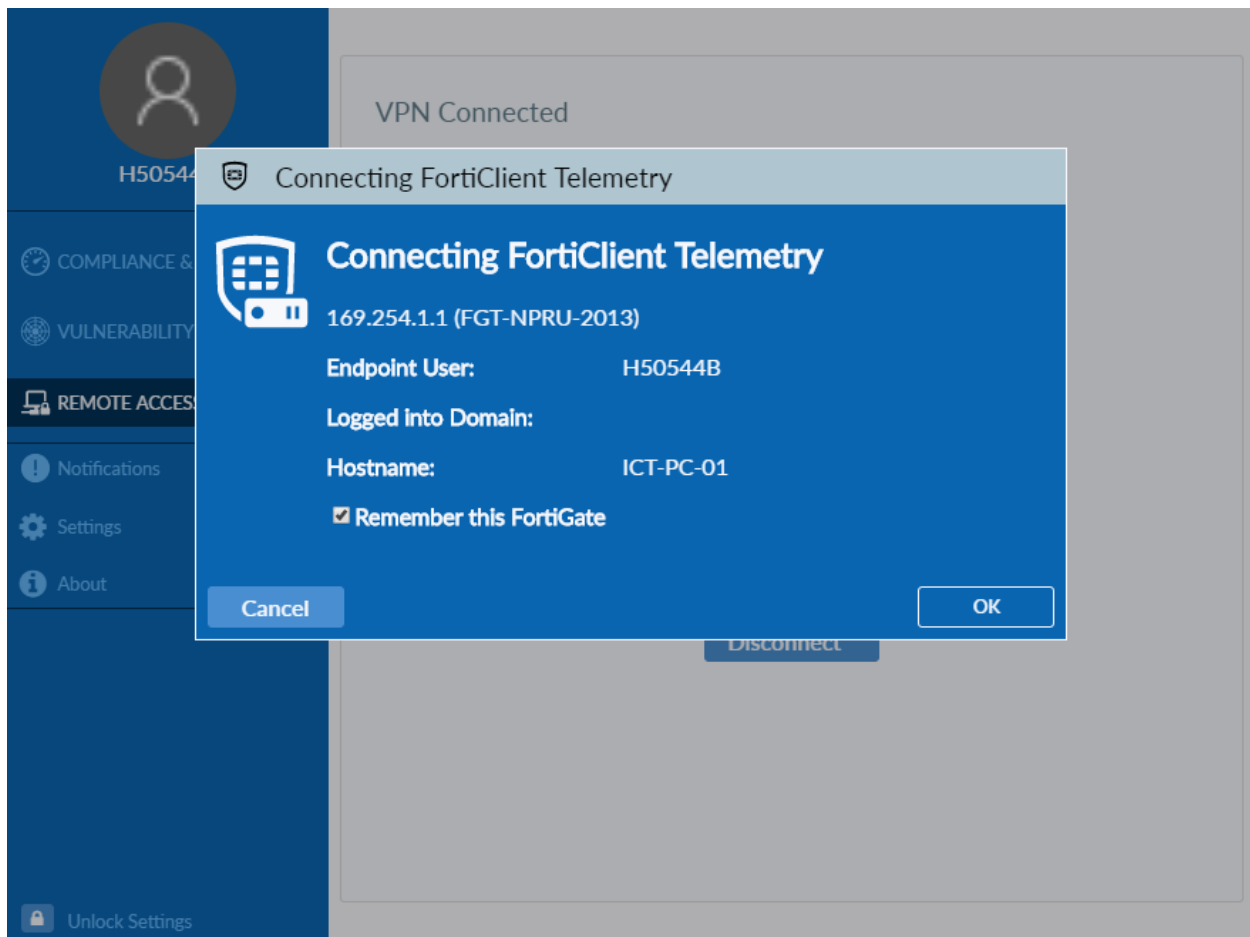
H50544
COMPLIANCE &
VULNERABILITY
REMOTE ACCESS
Notifications
Settings
About
Unlock Settings

VPN Connected

Disconnect

Connecting FortiClient Telemetry

Connecting FortiClient Telemetry
169.254.1.1 (FGT-NPRU-2013)
Endpoint User: H50544B
Logged into Domain:
Hostname: ICT-PC-01
Remember this FortiGate
Cancel
OK